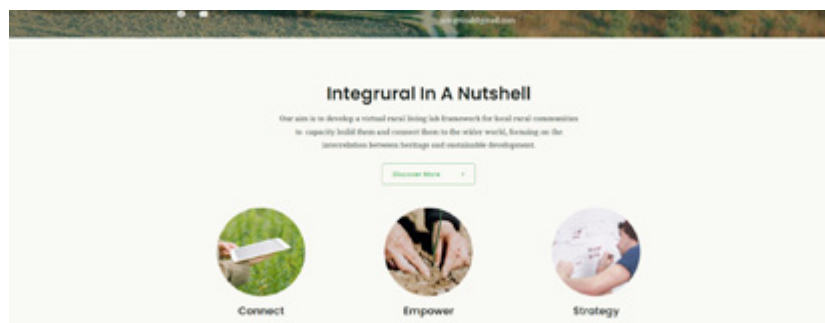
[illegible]@gmail.com

Integrural In A Nutshell

Our aim is to develop a virtual rural living lab framework for local rural communities to capacity build them and connect them to the wider world, focusing on the interrelation between heritage and sustainable development.

Discover More

Connect

Empower

Strategy